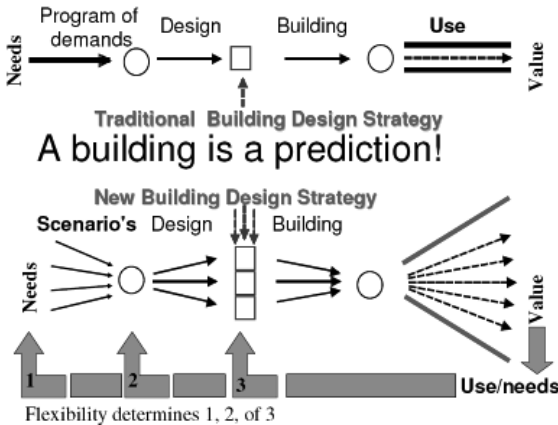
Needs

Program of demands

Design

Building

Use

Value

Traditional Building Design Strategy

A building is a prediction!

New Building Design Strategy

Scenario's

Design

Building

Needs

Value

1

2

3

Use/needs

Flexibility determines 1, 2, of 3